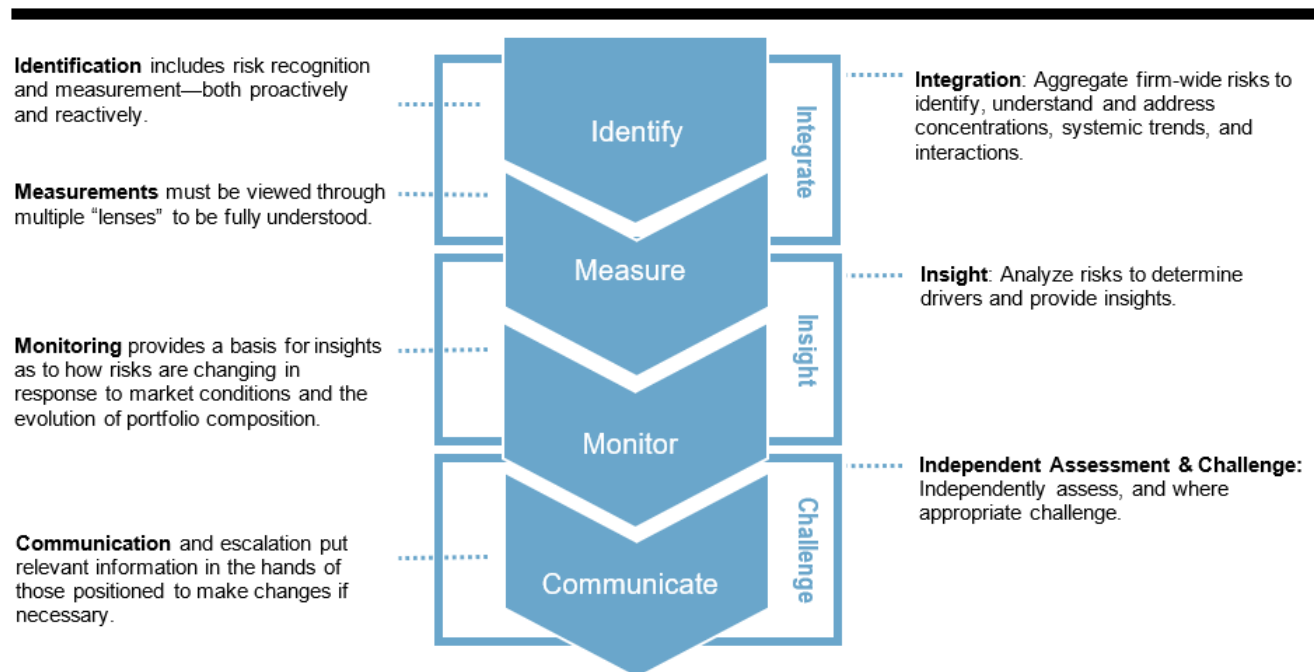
**Identification** includes risk recognition and measurement—both proactively and reactively.

**Measurements** must be viewed through multiple "lenses" to be fully understood.

**Monitoring** provides a basis for insights as to how risks are changing in response to market conditions and the evolution of portfolio composition.

**Communication** and escalation put relevant information in the hands of those positioned to make changes if necessary.

Identify

Measure

Monitor

Communicate

Integrate

Insight

Challenge

**Integration**: Aggregate firm-wide risks to identify, understand and address concentrations, systemic trends, and interactions.

**Insight**: Analyze risks to determine drivers and provide insights.

**Independent Assessment & Challenge:** Independently assess, and where appropriate challenge.